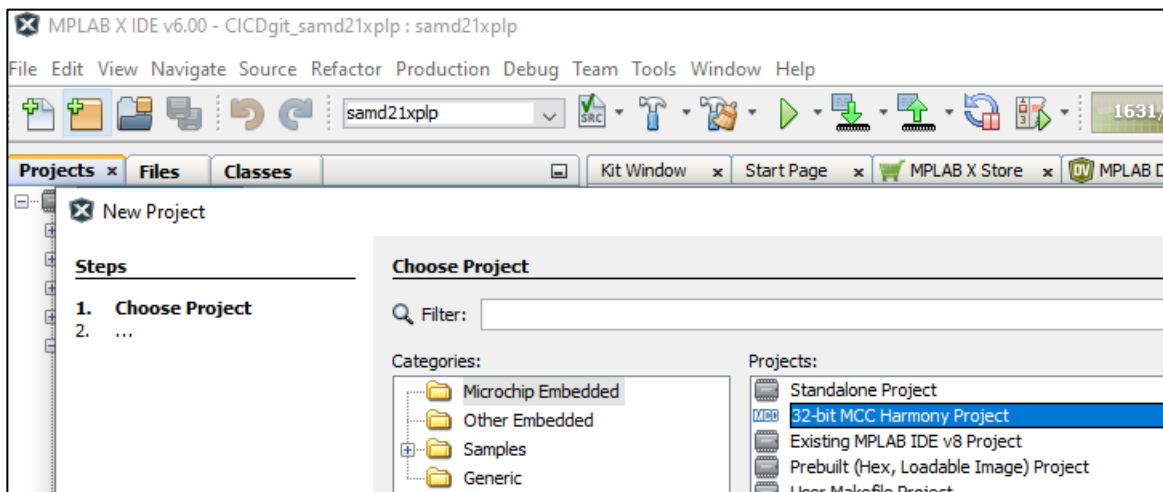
MPLAB X IDE v6.00 - CICDgit_samd21xplp : samd21xplp

File Edit View Navigate Source Refactor Production Debug Team Tools Window Help

samd21xplp

1631,

Projects × Files Classes

Kit Window × Start Page × MPLAB X Store × MPLAB D

New Project

Steps

1. Choose Project
2. ...

Choose Project

Filter:

Categories:

Microchip Embedded
Other Embedded
Samples
Generic

Projects:

Standalone Project
32-bit MCC Harmony Project
Existing MPLAB IDE v8 Project
Prebuilt (Hex, Loadable Image) Project
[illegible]